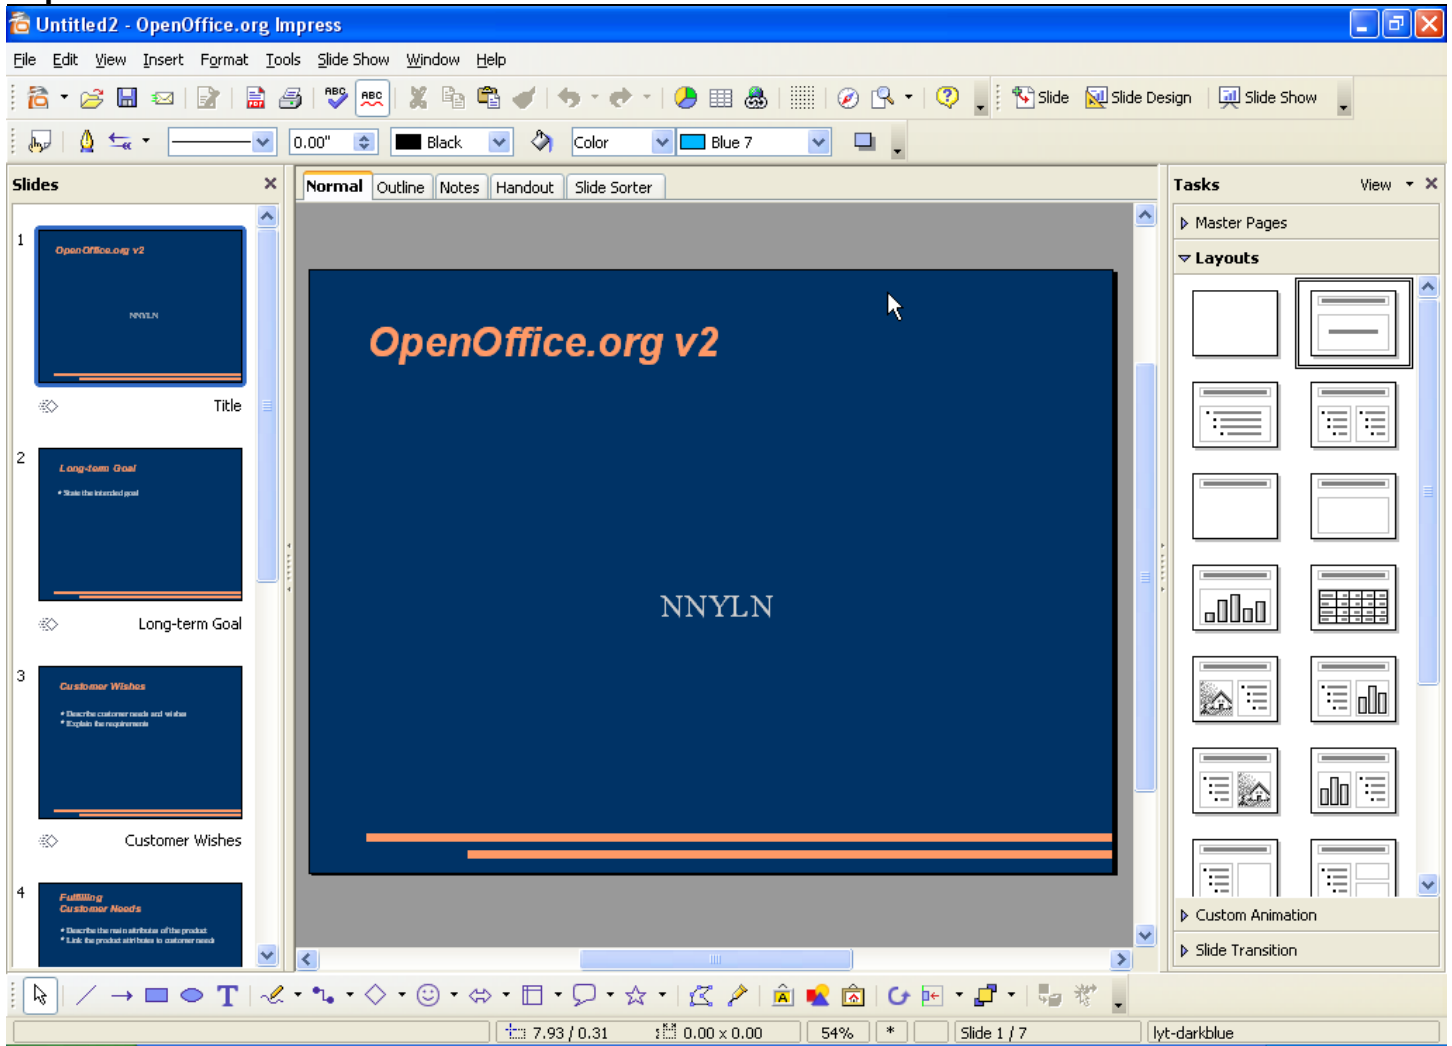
Untitled2 - OpenOffice.org Impress

File Edit View Insert Format Tools Slide Show Window Help

Slide Slide Design Slide Show

0.00" Black Color Blue 7

Slides

1

OpenOffice.org v2

NNYLN

Title

2

Long-term Goal

• State the intended goal

Long-term Goal

3

Customer Wishes

• Describe customer needs and wishes
• Explain the requirements

Customer Wishes

4

Fulfilling Customer Needs

• Describe the main attributes of the product
• Link the product attributes to customer needs

Normal Outline Notes Handout Slide Sorter

OpenOffice.org v2

NNYLN

Tasks View

Master Pages

Layouts

Custom Animation

Slide Transition

7.93 / 0.31 0.00 x 0.00 54% * Slide 1 / 7 lyt-darkblue